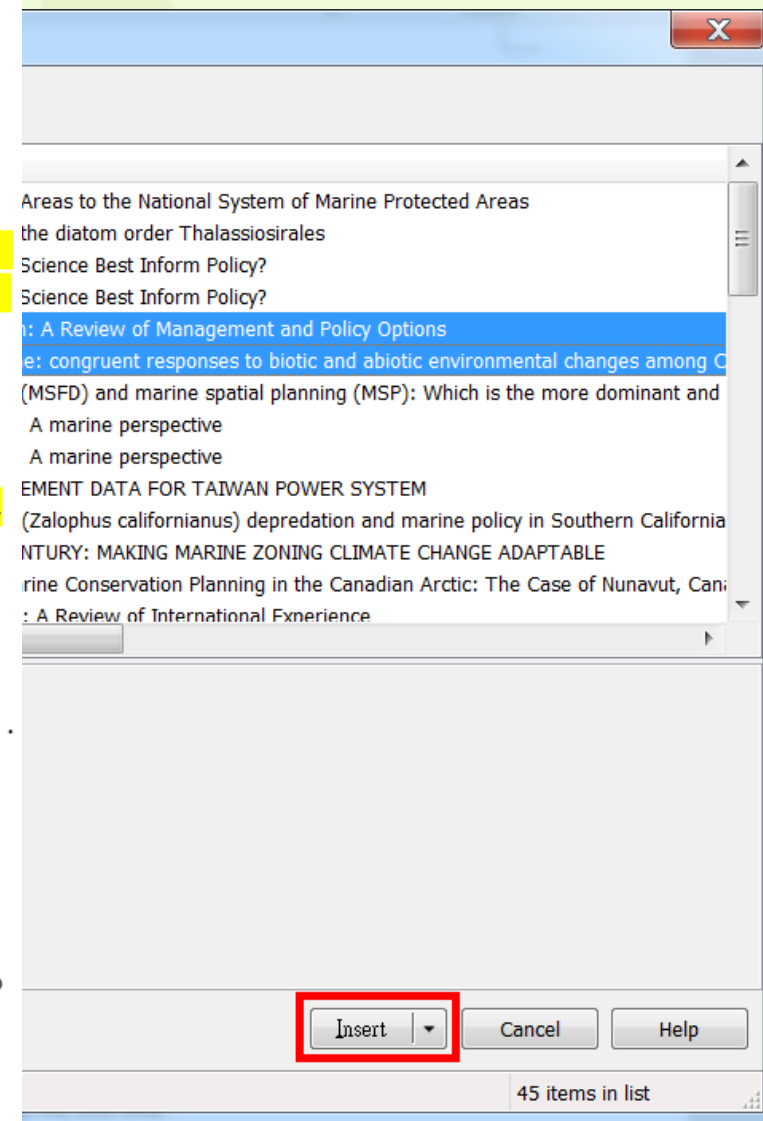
Areas to the National System of Marine Protected Areas
the diatom order Thalassiosirales
Science Best Inform Policy?
Science Best Inform Policy?
n: A Review of Management and Policy Options
e: congruent responses to biotic and abiotic environmental changes among C
(MSFD) and marine spatial planning (MSP): Which is the more dominant and
A marine perspective
A marine perspective
EMENT DATA FOR TAIWAN POWER SYSTEM
(Zalophus californianus) depredation and marine policy in Southern California
NTURY: MAKING MARINE ZONING CLIMATE CHANGE ADAPTABLE
rine Conservation Planning in the Canadian Arctic: The Case of Nunavut, Can
: A Review of International Experience

Insert
Cancel
Help
45 items in list